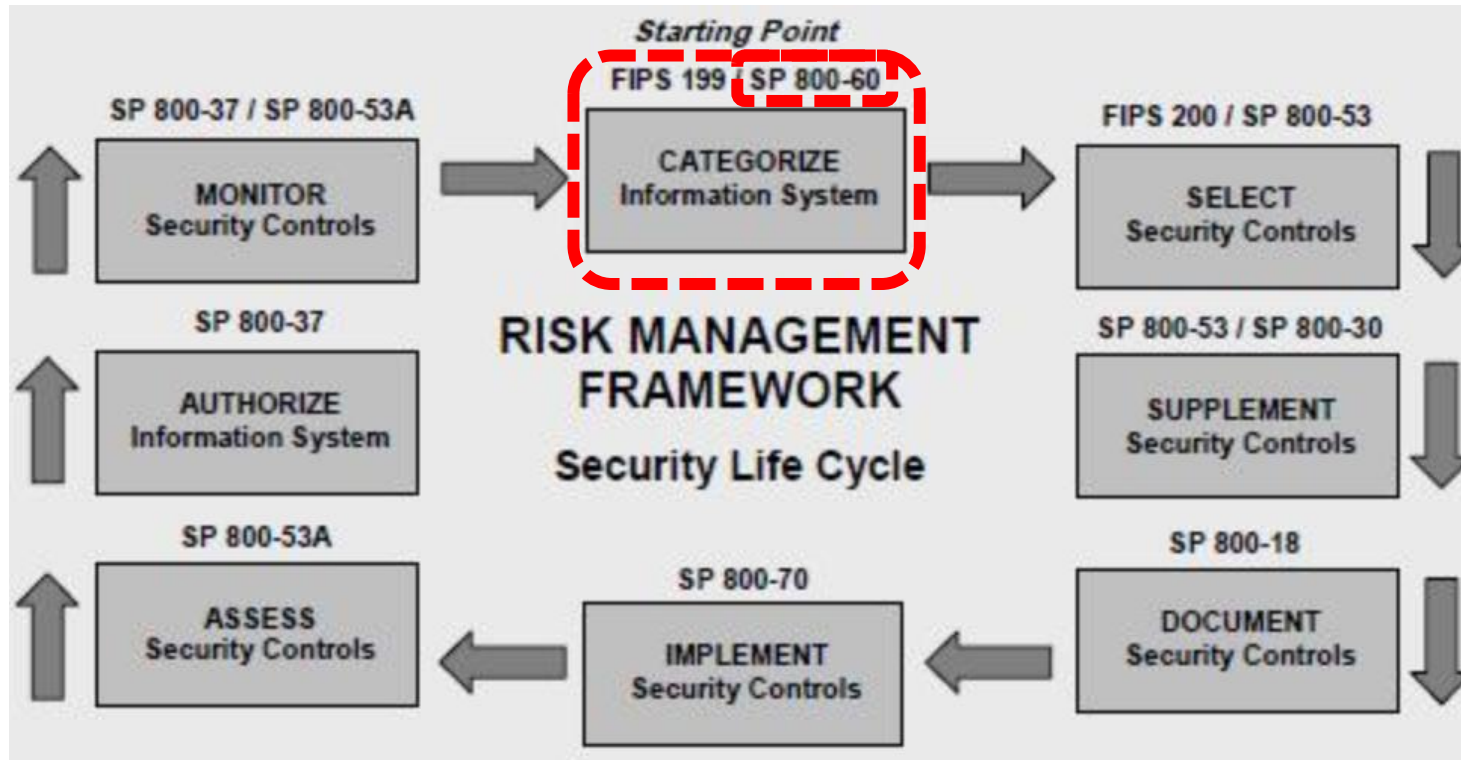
Starting Point
FIPS 199 / SP 800-60

CATEGORIZE
Information System

SP 800-37 / SP 800-53A

MONITOR
Security Controls

FIPS 200 / SP 800-53

SELECT
Security Controls

RISK MANAGEMENT
FRAMEWORK

Security Life Cycle

SP 800-37

AUTHORIZE
Information System

SP 800-53 / SP 800-30

SUPPLEMENT
Security Controls

SP 800-53A

ASSESS
Security Controls

SP 800-70

IMPLEMENT
Security Controls

SP 800-18

DOCUMENT
Security Controls